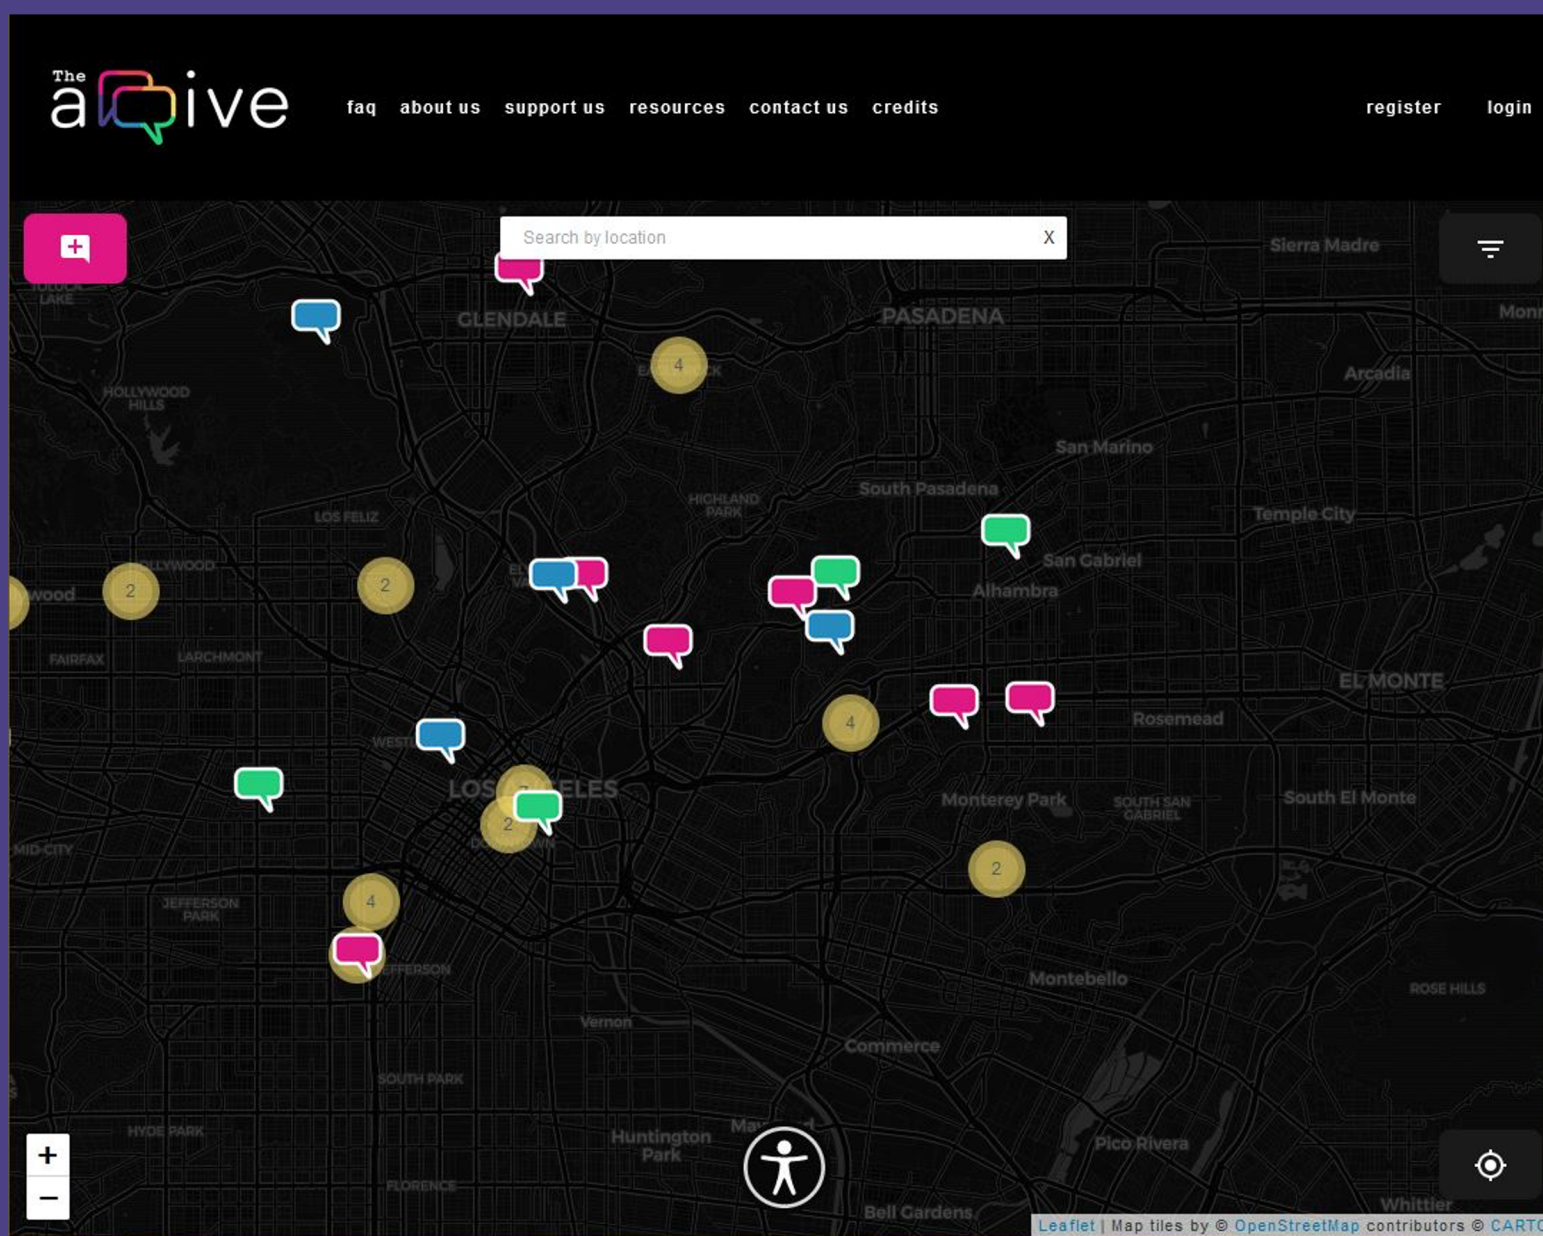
The a ive

faq about us support us resources contact us credits

register login

Search by location X

Sierra Madre
GLENDALE
PASADENA
Mon
4
Arcadia
HOLLYWOOD HILLS
San Marino
HIGHLAND PARK
South Pasadena
Temple City
LOS FELIZ
San Gabriel
wood
2
HOLLYWOOD
2
Alhambra
FAIRFAX
LARCHMONT
EL MONTE
4
Rosemead
WEST
LOS ANGELES
Monterey Park
SOUTH SAN GABRIEL
South El Monte
2
MID-CITY
2
4
JEFFERSON PARK
JEFFERSON
Montebello
ROSE HILLS
Vernon
Commerce
SOUTH PARK
HYDE PARK
Huntington Park
Pico Rivera
FLORENCE
Whittier
Bell Gardens

+
−

Leaflet | Map tiles by © OpenStreetMap contributors © CARTO